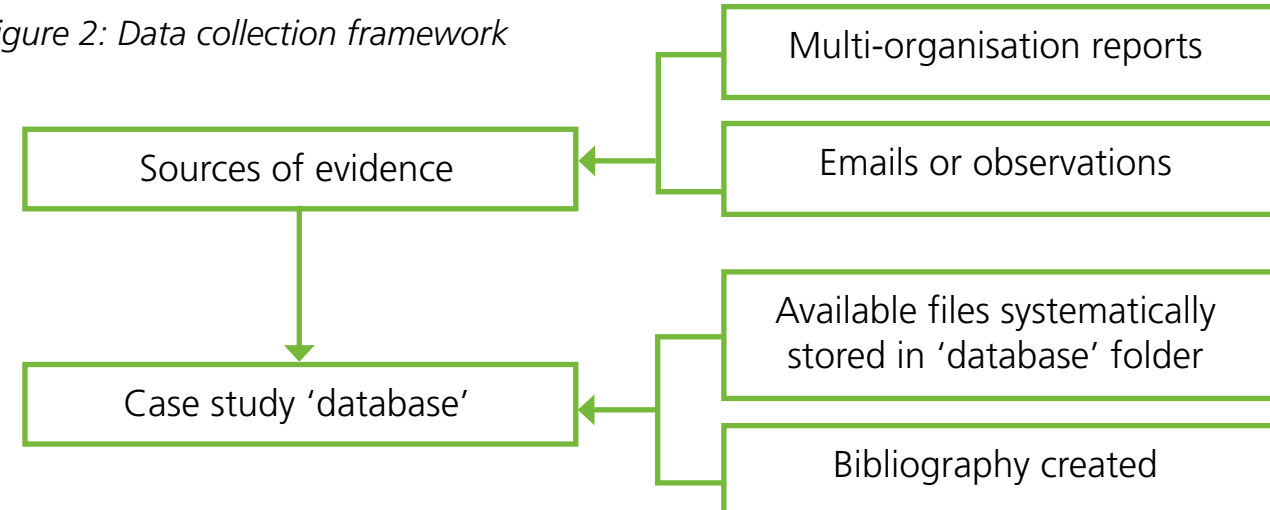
igure 2: Data collection framework

Sources of evidence

Multi-organisation reports

Emails or observations

Case study ‘database’

Available files systematically stored in ‘database’ folder

Bibliography created